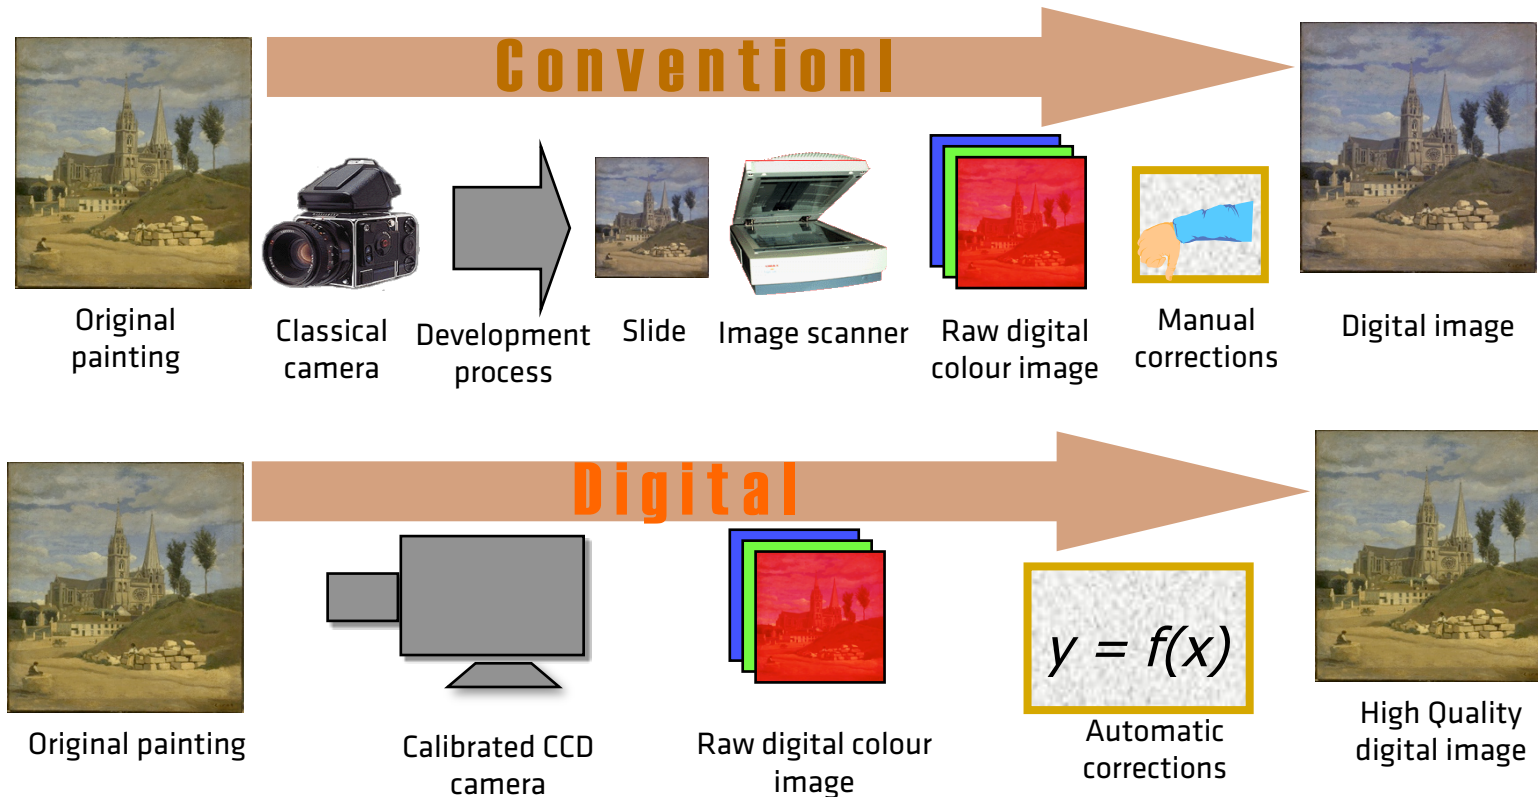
Conventionl

Original painting

Classical camera

Development process

Slide

Image scanner

Raw digital colour image

Manual corrections

Digital image

Digital

Original painting

Calibrated CCD camera

Raw digital colour image

$y = f(x)$

Automatic corrections

High Quality digital image